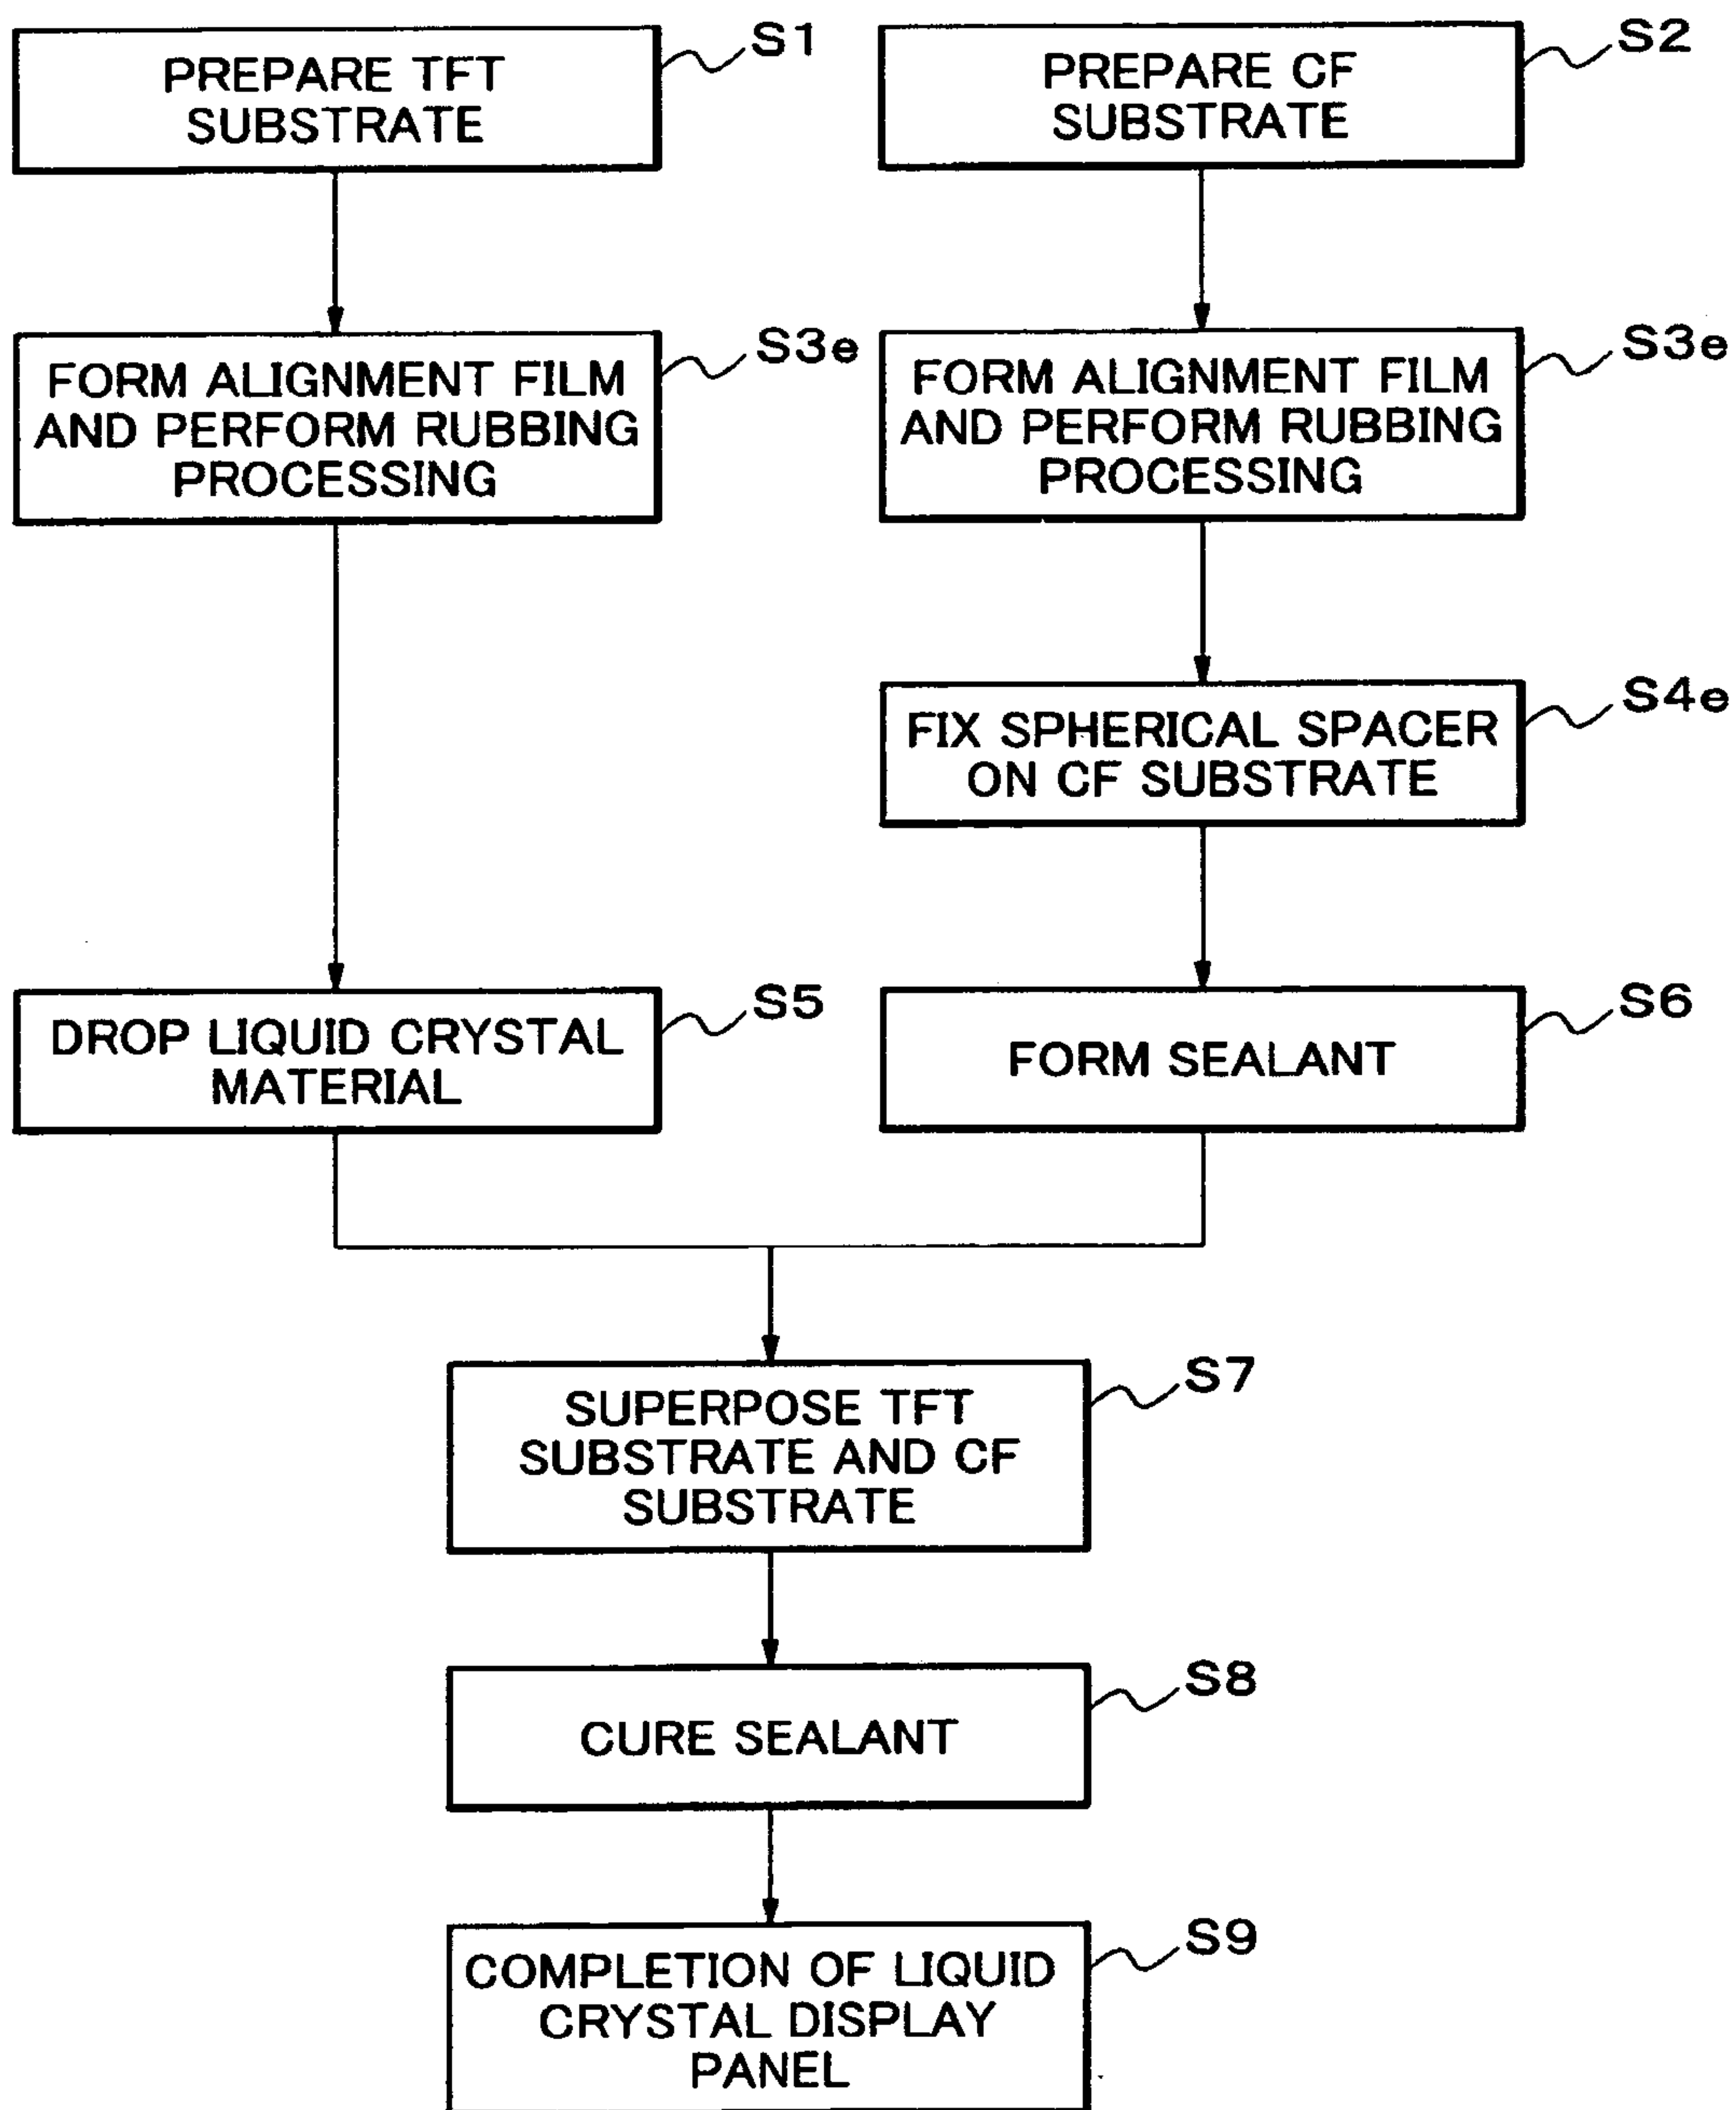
PREPARE TFT SUBSTRATE

S1

PREPARE CF SUBSTRATE

S2

FORM ALIGNMENT FILM AND PERFORM RUBBING PROCESSING

S3e

FORM ALIGNMENT FILM AND PERFORM RUBBING PROCESSING

S3e

FIX SPHERICAL SPACER ON CF SUBSTRATE

S4e

DROP LIQUID CRYSTAL MATERIAL

S5

FORM SEALANT

S6

SUPERPOSE TFT SUBSTRATE AND CF SUBSTRATE

S7

CURE SEALANT

S8

COMPLETION OF LIQUID CRYSTAL DISPLAY PANEL

S9